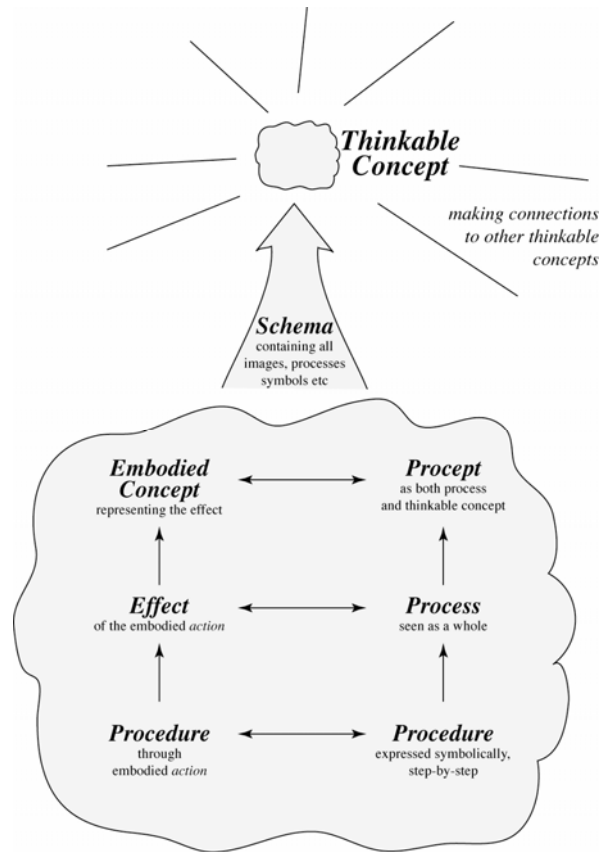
Thinkable Concept

making connections to other thinkable concepts

Schema
containing all images, processes symbols etc

Embodied Concept
representing the effect

Procept
as both process and thinkable concept

Effect
of the embodied action

Process
seen as a whole

Procedure
through embodied action

Procedure
expressed symbolically, step-by-step